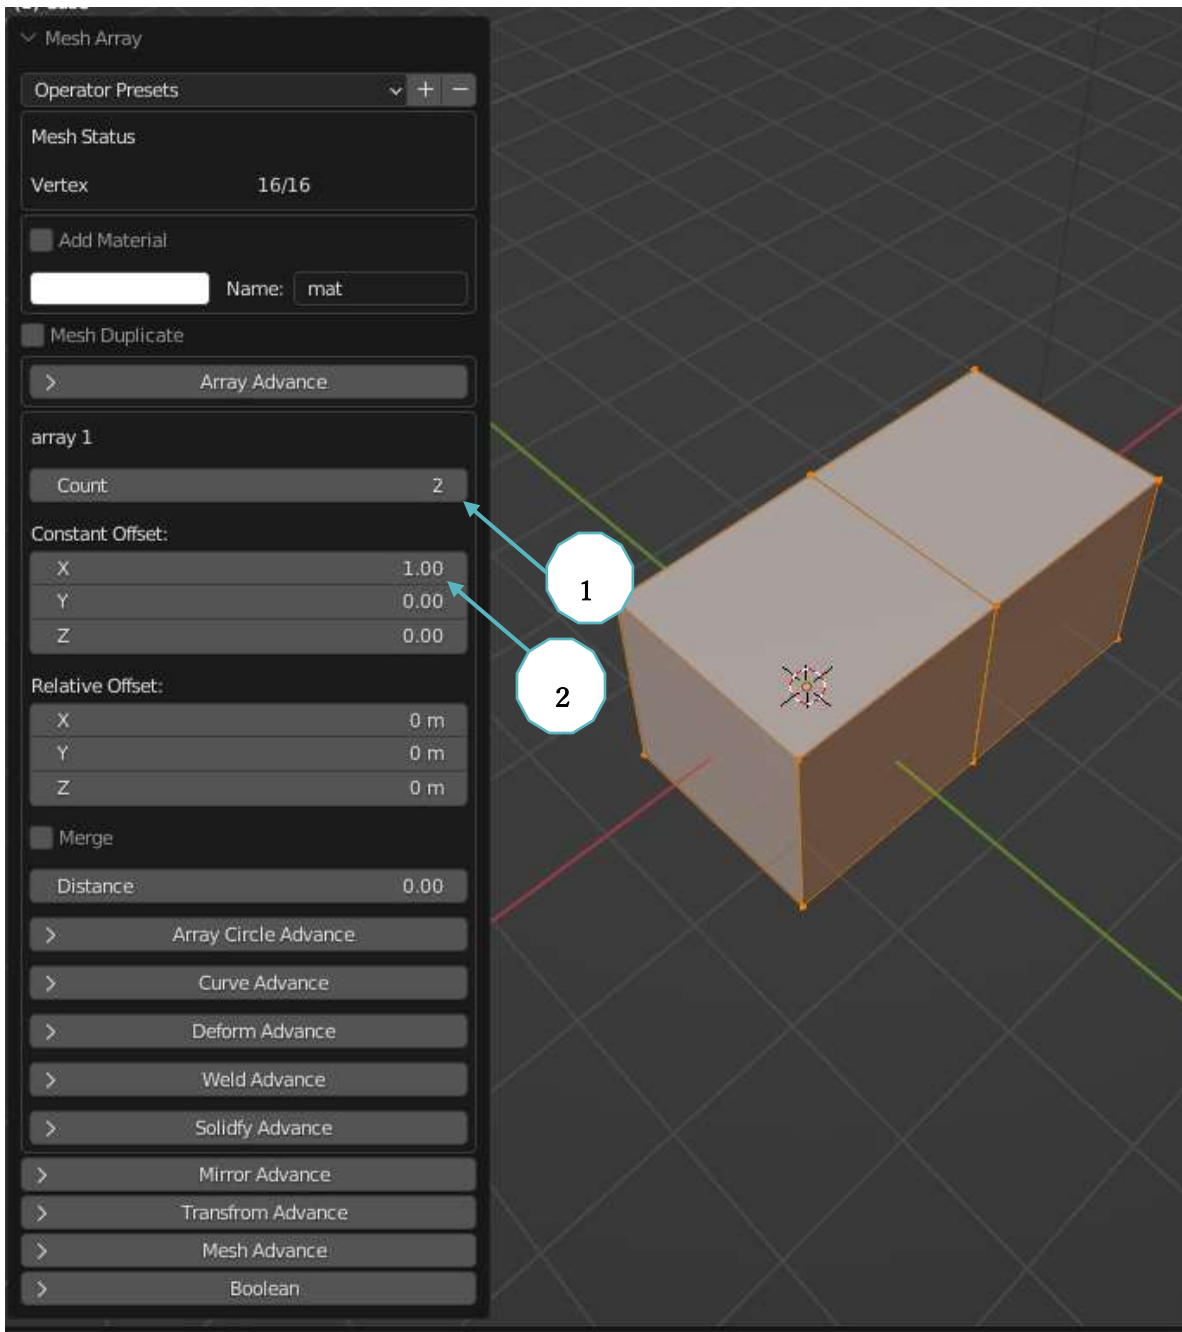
Mesh Array

Operator Presets

Mesh Status

Vertex 16/16

Add Material

Name: mat

Mesh Duplicate

Array Advance

array 1

Count 2

Constant Offset:

X 1.00
Y 0.00
Z 0.00

Relative Offset:

X 0 m
Y 0 m
Z 0 m

Merge

Distance 0.00

Array Circle Advance

Curve Advance

Deform Advance

Weld Advance

Solidfy Advance

Mirror Advance

Transfrom Advance

Mesh Advance

Boolean

1

2